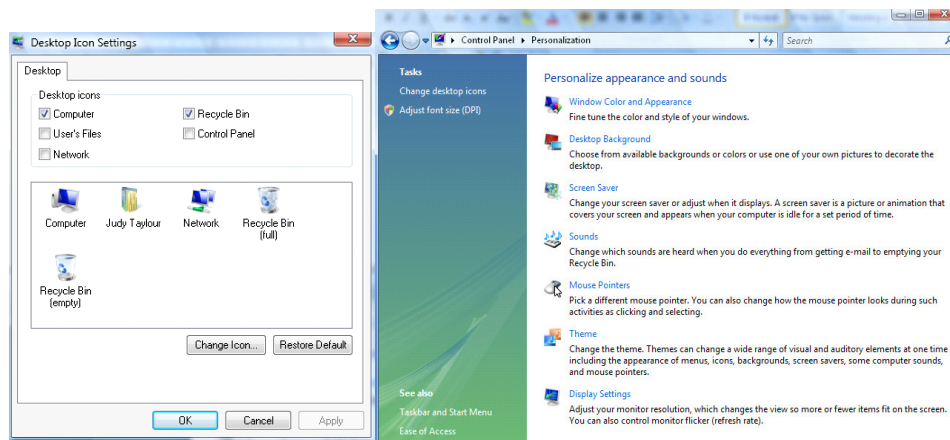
Desktop Icon Settings

Desktop

Desktop icons

Computer

Recycle Bin

User's Files

Control Panel

Network

Computer

Judy Taylour

Network

Recycle Bin (full)

Recycle Bin (empty)

Change Icon...

Restore Default

OK

Cancel

Apply

Control Panel ▸ Personalization

Search

Tasks

Change desktop icons

Adjust font size (DPI)

See also

Taskbar and Start Menu

Ease of Access

Personalize appearance and sounds

Window Color and Appearance

Fine tune the color and style of your windows.

Desktop Background

Choose from available backgrounds or colors or use one of your own pictures to decorate the desktop.

Screen Saver

Change your screen saver or adjust when it displays. A screen saver is a picture or animation that covers your screen and appears when your computer is idle for a set period of time.

Sounds

Change which sounds are heard when you do everything from getting e-mail to emptying your Recycle Bin.

Mouse Pointers

Pick a different mouse pointer. You can also change how the mouse pointer looks during such activities as clicking and selecting.

Theme

Change the theme. Themes can change a wide range of visual and auditory elements at one time including the appearance of menus, icons, backgrounds, screen savers, some computer sounds, and mouse pointers.

Display Settings

Adjust your monitor resolution, which changes the view so more or fewer items fit on the screen. You can also control monitor flicker (refresh rate).